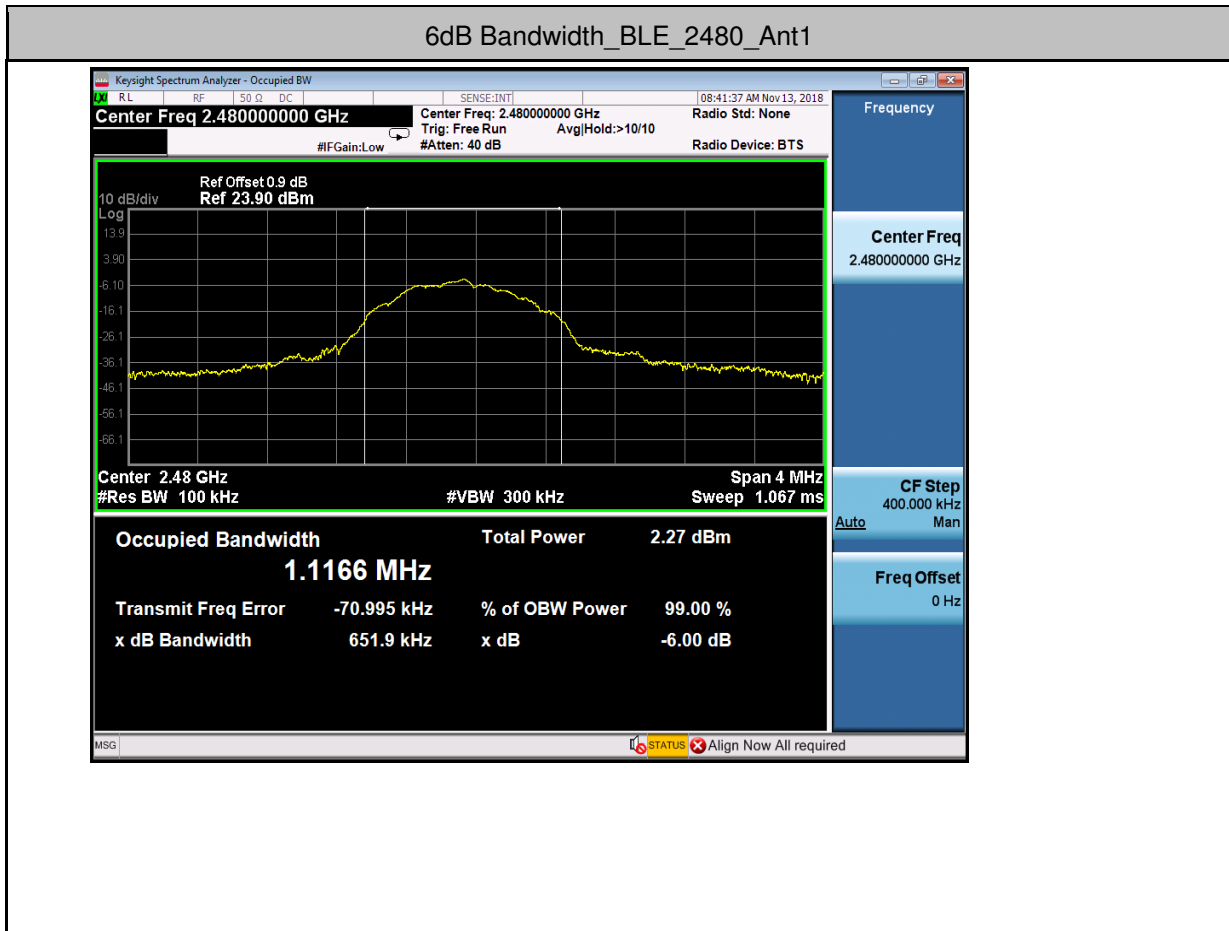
6dB Bandwidth_BLE_2480_Ant1

Keysight Spectrum Analyzer - Occupied BW

RL RF 50 Ω DC SENSE:INT 08:41:37 AM Nov 13, 2018

Center Freq 2.480000000 GHz

Center Freq: 2.480000000 GHz
Trig: Free Run Avg|Hold:>10/10
#Atten: 40 dB

#IFGain:Low

Radio Std: None

Radio Device: BTS

Frequency

Ref Offset 0.9 dB
10 dB/div Ref 23.90 dBm
Log
13.9
3.90
-6.10
-16.1
-26.1
-36.1
-46.1
-56.1
-66.1

Center 2.48 GHz Span 4 MHz
#Res BW 100 kHz #VBW 300 kHz Sweep 1.067 ms

Center Freq
2.480000000 GHz

CF Step
400.000 kHz
Auto Man

Freq Offset
0 Hz

Occupied Bandwidth
1.1166 MHz

Total Power 2.27 dBm

Transmit Freq Error -70.995 kHz
% of OBW Power 99.00 %
x dB Bandwidth 651.9 kHz
x dB -6.00 dB

MSG

STATUS Align Now All required